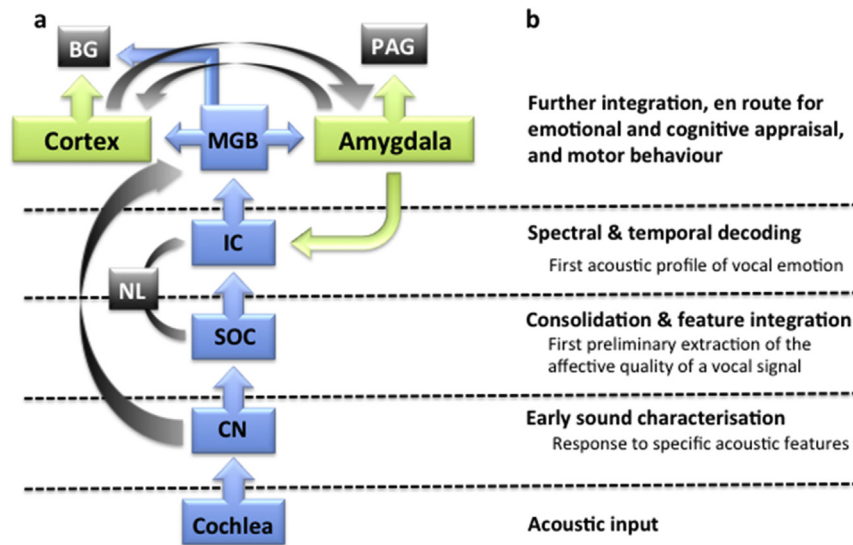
a

b

BG

PAG

Cortex

MGB

Amygdala

Further integration, en route for emotional and cognitive appraisal, and motor behaviour

IC

Spectral & temporal decoding

First acoustic profile of vocal emotion

NL

SOC

Consolidation & feature integration

First preliminary extraction of the affective quality of a vocal signal

CN

Early sound characterisation

Response to specific acoustic features

Cochlea

Acoustic input